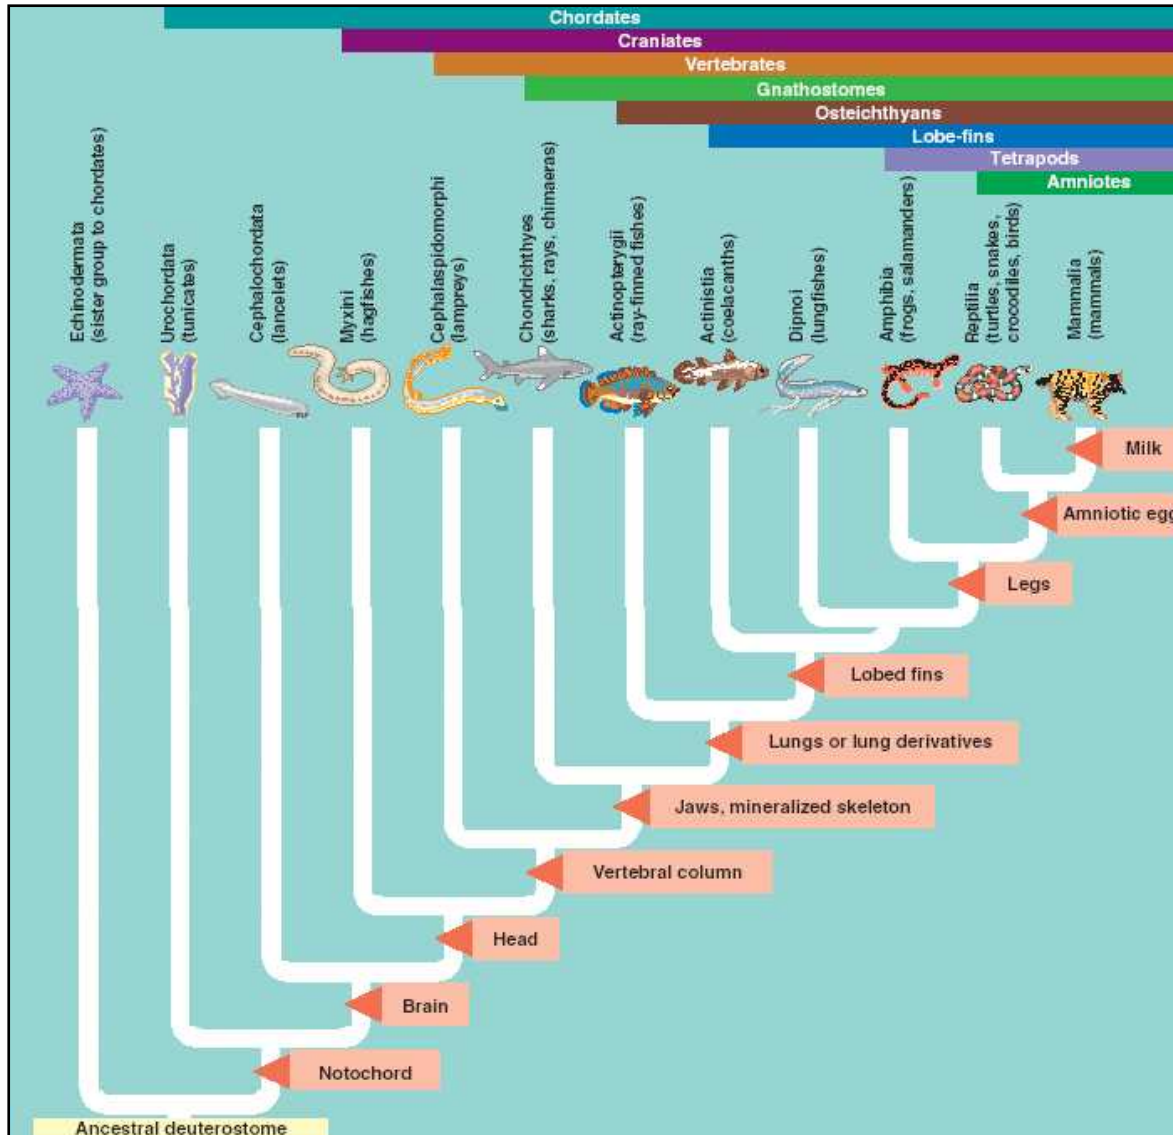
Chordates
Craniates
Vertebrates
Gnathostomes
Osteichthyans
Lobe-fins
Tetrapods
Amniotes

Echinodermata (sister group to chordates)
Urochordata (tunicates)
Cephalochordata (lancelets)
Myxini (hagfishes)
Cephalaspidomorphi (lampreys)
Chondrichthyes (sharks, rays, chimaeras)
Actinopterygii (ray-finned fishes)
Actinistia (coelacanths)
Dipnoi (lungfishes)
Amphibia (frogs, salamanders)
Reptilia (turtles, snakes, crocodiles, birds)
Mammalia (mammals)

Milk
Amniotic egg
Legs
Lobed fins
Lungs or lung derivatives
Jaws, mineralized skeleton
Vertebral column
Head
Brain
Notochord
Ancestral deuterostome